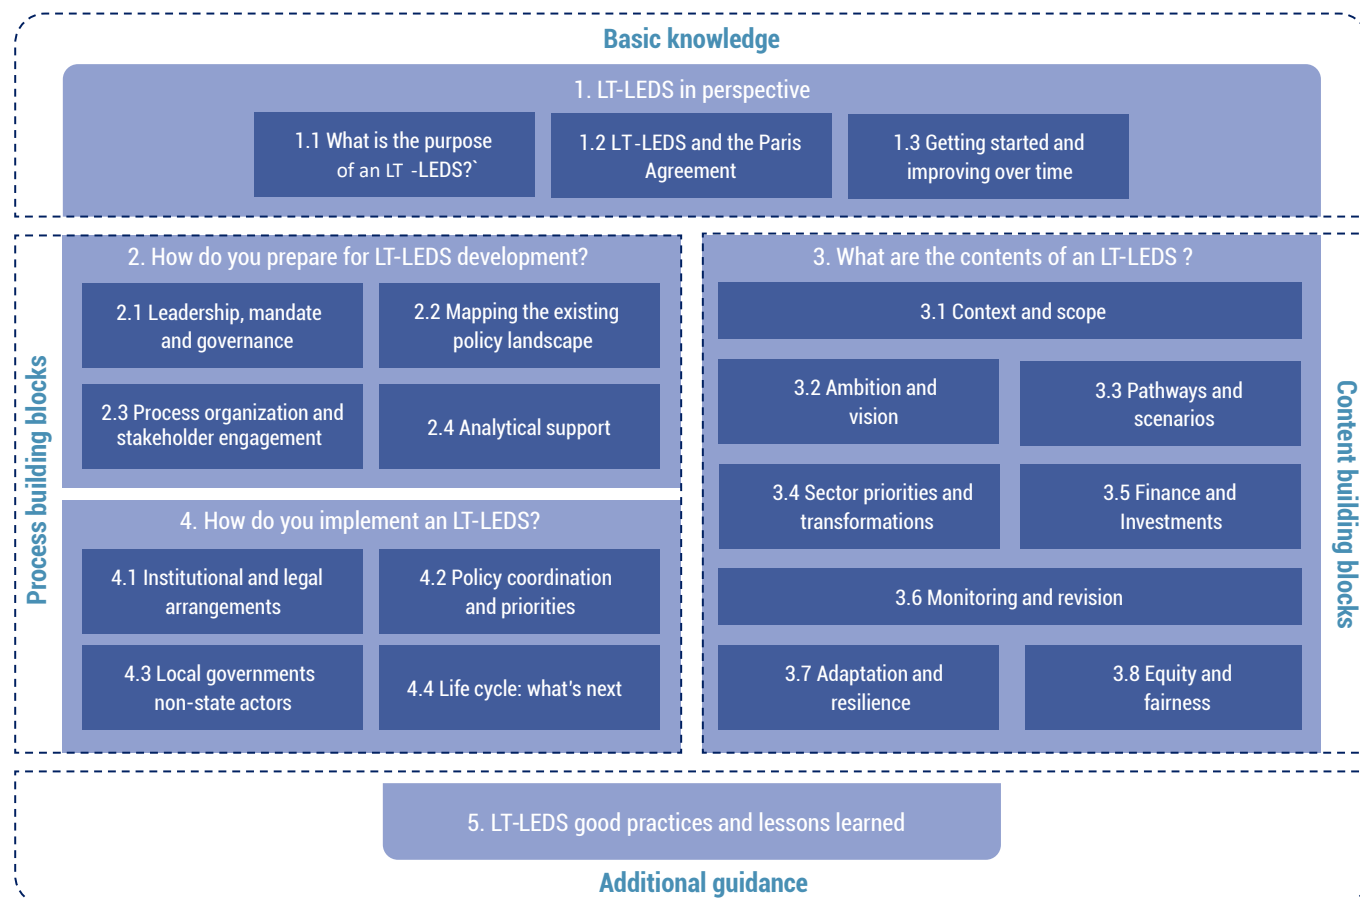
Basic knowledge

1. LT-LEDS in perspective

1.1 What is the purpose of an LT -LEDS?`

1.2 LT-LEDS and the Paris Agreement

1.3 Getting started and improving over time

Process building blocks

2. How do you prepare for LT-LEDS development?

2.1 Leadership, mandate and governance

2.2 Mapping the existing policy landscape

2.3 Process organization and stakeholder engagement

2.4 Analytical support

4. How do you implement an LT-LEDS?

4.1 Institutional and legal arrangements

4.2 Policy coordination and priorities

4.3 Local governments non-state actors

4.4 Life cycle: what's next

3. What are the contents of an LT-LEDS ?

3.1 Context and scope

3.2 Ambition and vision

3.3 Pathways and scenarios

3.4 Sector priorities and transformations

3.5 Finance and Investments

3.6 Monitoring and revision

3.7 Adaptation and resilience

3.8 Equity and fairness

Content building blocks

5. LT-LEDS good practices and lessons learned

Additional guidance